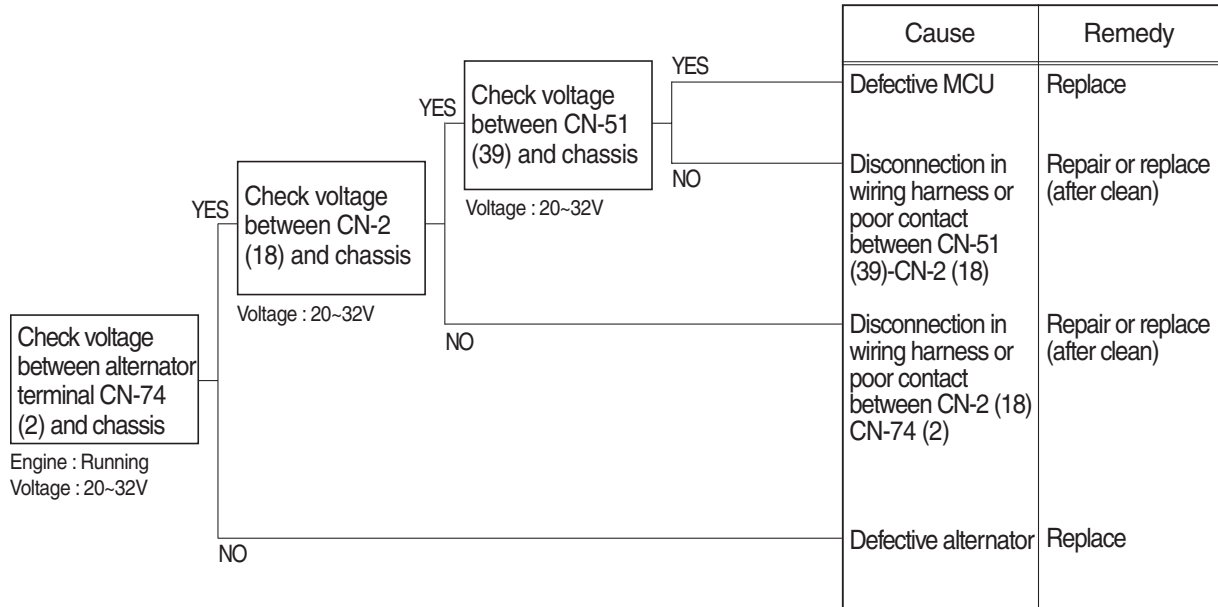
Check voltage between alternator terminal CN-74 (2) and chassis

Engine : Running
Voltage : 20~32V

YES

Check voltage between CN-2 (18) and chassis

Voltage : 20~32V

YES

Check voltage between CN-51 (39) and chassis

Voltage : 20~32V

YES

NO

NO

NO

| Cause | Remedy |
|---|---|
| Defective MCU | Replace |
| Disconnection in wiring harness or poor contact between CN-51 (39)-CN-2 (18) | Repair or replace (after clean) |
| Disconnection in wiring harness or poor contact between CN-2 (18) CN-74 (2) | Repair or replace (after clean) |
| Defective alternator | Replace |